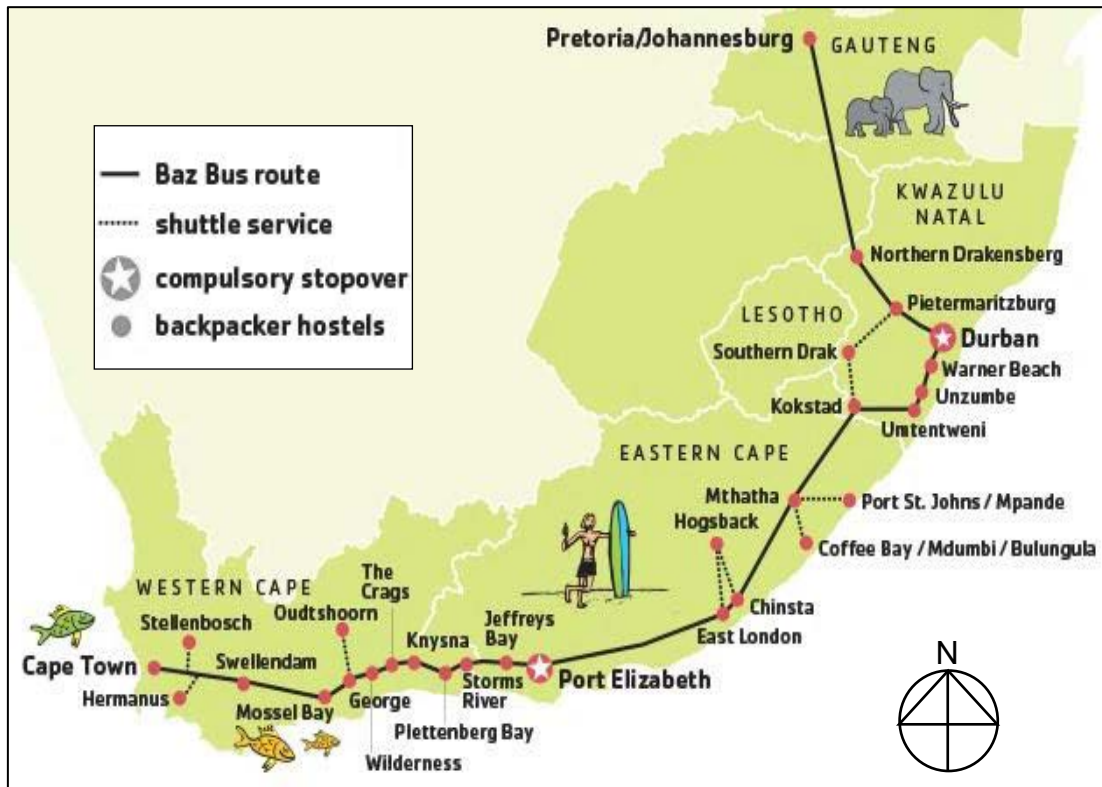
Pretoria/Johannesburg
GAUTENG

Baz Bus route
shuttle service
compulsory stopover
backpacker hostels

KWAZULU NATAL
Northern Drakensberg
LESOTHO
Pietermaritzburg
Durban
Southern Drak
Warner Beach
Unzumbe
Kokstad
Umtentweni
EASTERN CAPE
Mthatha
Port St. Johns / Mpande
Hogsback
Coffee Bay / Mdumbi / Bulungula
Chinsta
East London
WESTERN CAPE
The Crags
Stellenbosch
Oudtshoorn
Jeffreys Bay
Knysna
Cape Town
Swellendam
Storms River
Port Elizabeth
Hermanus
Mossel Bay
George
Plettenberg Bay
Wilderness
N